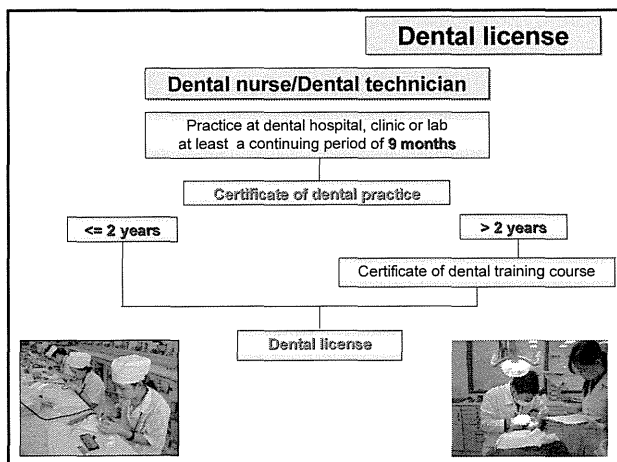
Dental license

Dental nurse/Dental technician

Practice at dental hospital, clinic or lab at least a continuing period of **9 months**

Certificate of dental practice

<= 2 years

> 2 years

Certificate of dental training course

Dental license